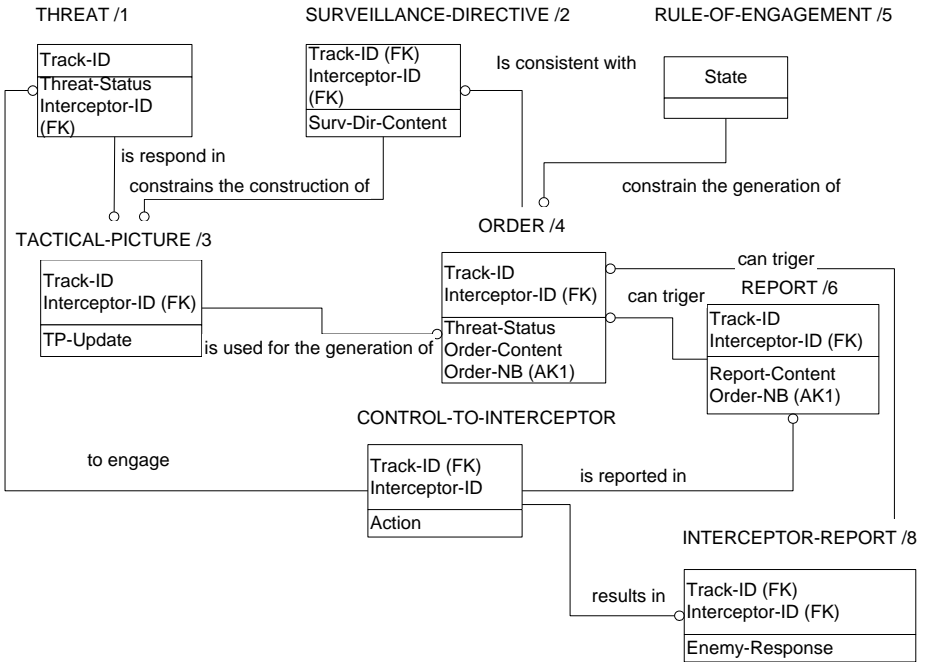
THREAT /1

Track-ID
Threat-Status
Interceptor-ID (FK)

SURVEILLANCE-DIRECTIVE /2

Track-ID (FK)
Interceptor-ID (FK)
Surv-Dir-Content

RULE-OF-ENGAGEMENT /5

State

Is consistent with

is respond in

constrains the construction of

constrain the generation of

TACTICAL-PICTURE /3

Track-ID
Interceptor-ID (FK)
TP-Update

is used for the generation of

ORDER /4

Track-ID
Interceptor-ID (FK)
Threat-Status
Order-Content
Order-NB (AK1)

can triger

can triger

REPORT /6

Track-ID
Interceptor-ID (FK)
Report-Content
Order-NB (AK1)

CONTROL-TO-INTERCEPTOR

to engage

Track-ID (FK)
Interceptor-ID
Action

is reported in

INTERCEPTOR-REPORT /8

results in

Track-ID (FK)
Interceptor-ID (FK)
Enemy-Response